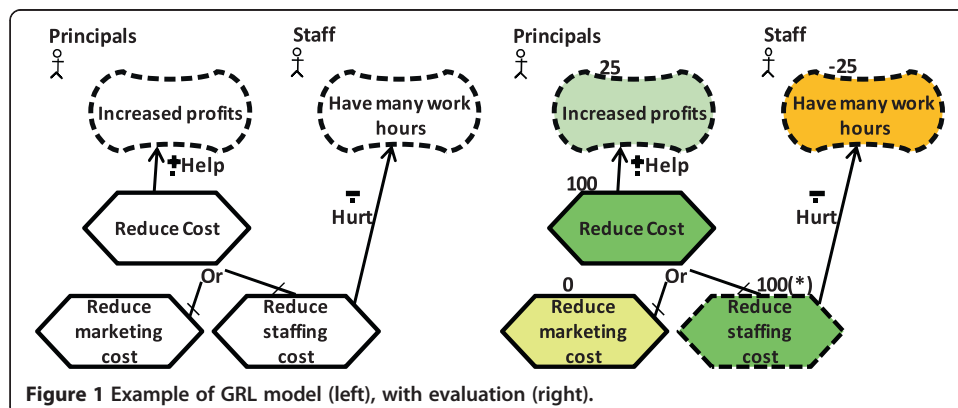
Principals

Staff

Increased profits

Have many work hours

+Help

-Hurt

Reduce Cost

Or

Reduce marketing cost

Reduce staffing cost

Principals

Staff

25

Increased profits

-25

Have many work hours

+Help

100

-Hurt

Reduce Cost

0

Or

100(*)

Reduce marketing cost

Reduce staffing cost

**Figure 1** Example of GRL model (left), with evaluation (right).